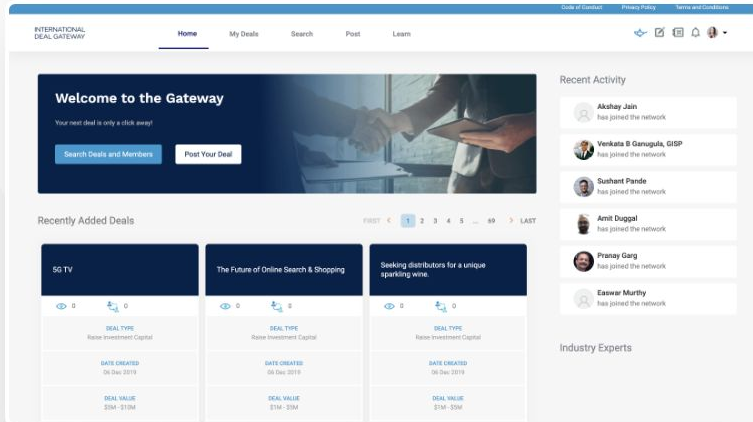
Code of Conduct Privacy Policy Terms and Conditions

INTERNATIONAL DEAL GATEWAY

Home My Deals Search Post Learn

Welcome to the Gateway

Your next deal is only a click away!

Search Deals and Members

Post Your Deal

Recently Added Deals

FIRST 1 2 3 4 5 ... 69 LAST

5G TV

0 0

DEAL TYPE
Raise Investment Capital

DATE CREATED
06 Dec 2019

DEAL VALUE
$5M - $10M

The Future of Online Search & Shopping

0 0

DEAL TYPE
Raise Investment Capital

DATE CREATED
06 Dec 2019

DEAL VALUE
$1M - $5M

Seeking distributors for a unique sparkling wine.

0 0

DEAL TYPE
Raise Investment Capital

DATE CREATED
06 Dec 2019

DEAL VALUE
$1M - $5M

Recent Activity

Akshay Jain
has joined the network

Venkata B Ganugula, GISP
has joined the network

Sushant Pande
has joined the network

Amit Duggal
has joined the network

Pranay Garg
has joined the network

Easwar Murthy
has joined the network

Industry Experts